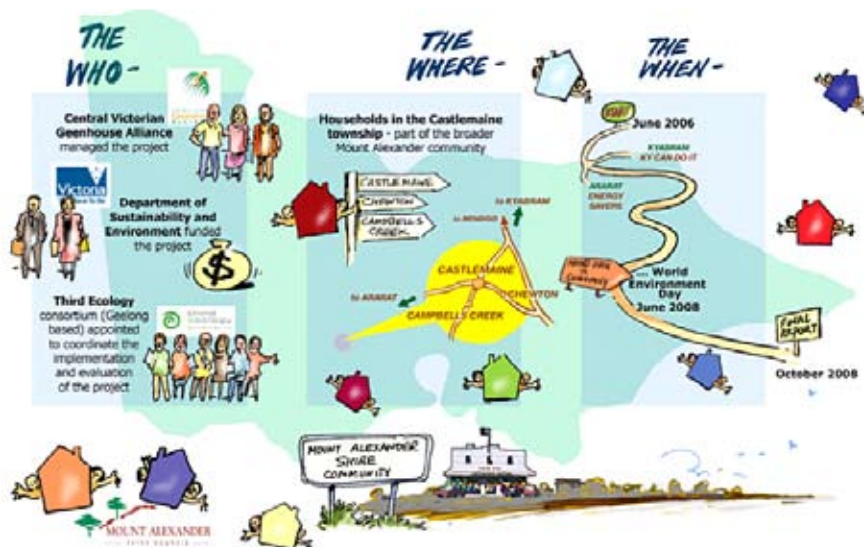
THE WHO -

Central Victorian Geenhouse Alliance managed the project

Victoria

Department of Sustainability and Environment funded the project

$

Third Ecology consortium (Geelong based) appointed to coordinate the implementation and evaluation of the project

THE WHERE -

Households in the Castlemaine township - part of the broader Mount Alexander community

CASTLEMAINE
CHEWTON
CAMPBELLS CREEK

to KYABRAM
to BENDIGO
CASTLEMAINE
CHEWTON
to ARARAT
CAMPBELLS CREEK

MOUNT ALEXANDER SHIRE COMMUNITY

THE WHEN -

START
June 2006

KYABRAM KY CAN DO IT

ARARAT ENERGY SAVERS

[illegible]

World Environment Day June 2008

FINAL REPORT

October 2008

MOUNT ALEXANDER
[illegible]